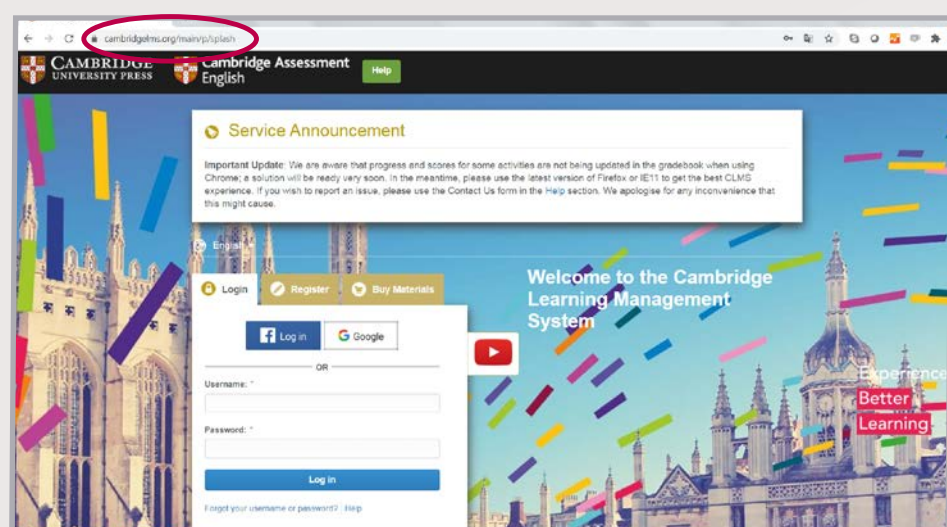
cambridgelms.org/main/p/splash

CAMBRIDGE UNIVERSITY PRESS

Cambridge Assessment English

Help

Service Announcement

Important Update: We are aware that progress and scores for some activities are not being updated in the gradebook when using Chrome; a solution will be ready very soon. In the meantime, please use the latest version of Firefox or IE11 to get the best CLMS experience. If you wish to report an issue, please use the Contact Us form in the Help section. We apologise for any inconvenience that this might cause.

English

Login
Register
Buy Materials

Log in
Google

OR

Username: *

Password: *

Log in

Forgot your username or password? | Help

Welcome to the Cambridge Learning Management System

Experience
Better
Learning